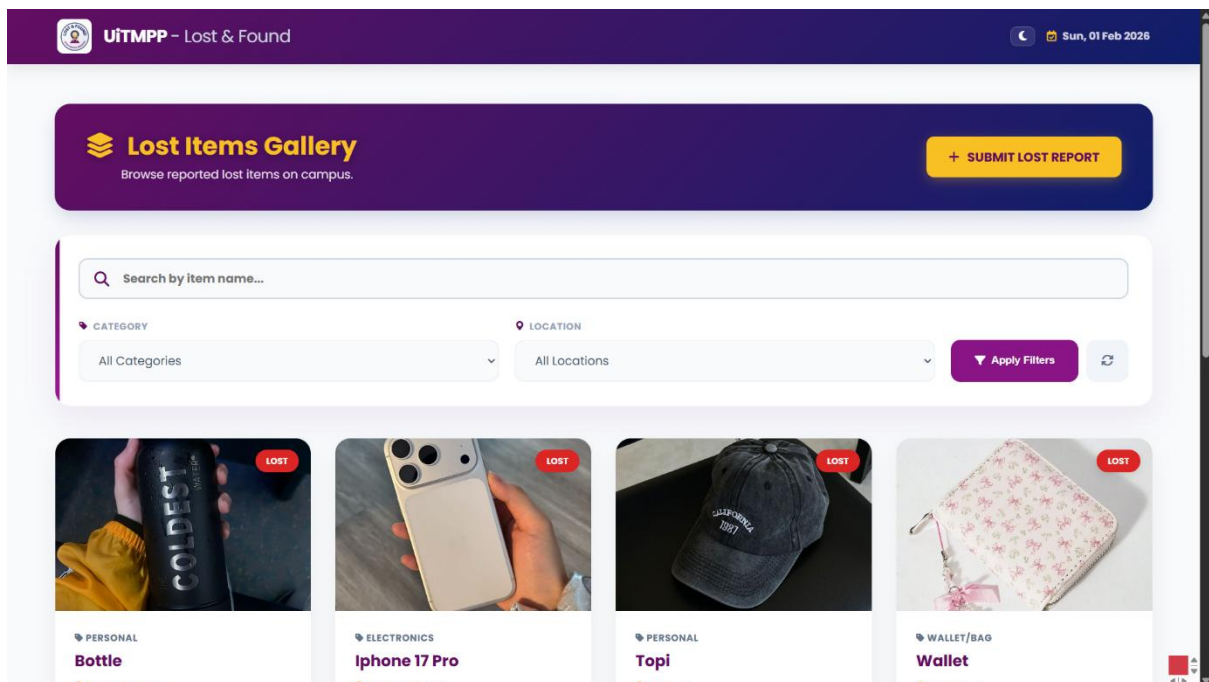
UiTMPP - Lost & Found

Sun, 01 Feb 2026

Lost Items Gallery

Browse reported lost items on campus.

+ SUBMIT LOST REPORT

Search by item name...

CATEGORY

All Categories

LOCATION

All Locations

Apply Filters

LOST

COLDEST WATER

PERSONAL

Bottle

LOST

ELECTRONICS

Iphone 17 Pro

LOST

CALIFORNIA 1987

PERSONAL

Topi

LOST

WALLET/BAG

Wallet